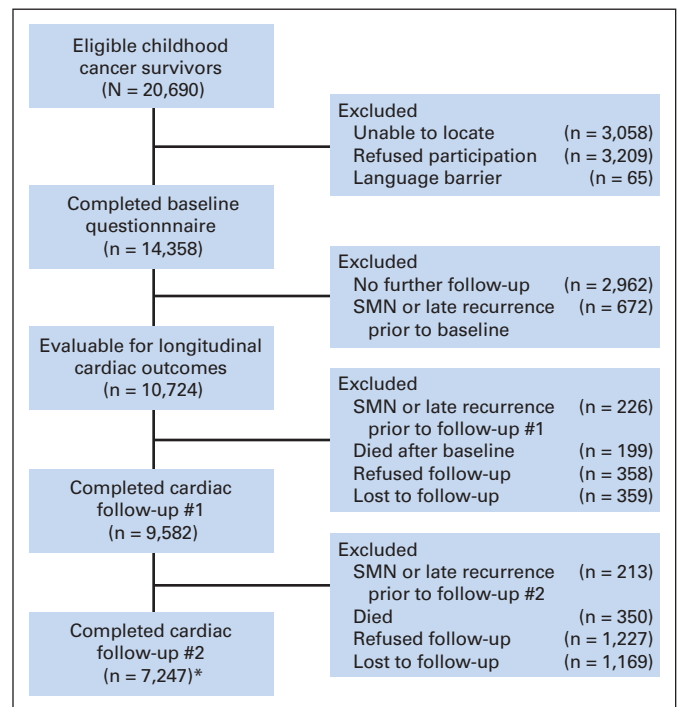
Eligible childhood cancer survivors
(N = 20,690)

Excluded
Unable to locate (n = 3,058)
Refused participation (n = 3,209)
Language barrier (n = 65)

Completed baseline questionnnaire
(n = 14,358)

Excluded
No further follow-up (n = 2,962)
SMN or late recurrence prior to baseline (n = 672)

Evaluable for longitudinal cardiac outcomes
(n = 10,724)

Excluded
SMN or late recurrence prior to follow-up #1 (n = 226)
Died after baseline (n = 199)
Refused follow-up (n = 358)
Lost to follow-up (n = 359)

Completed cardiac follow-up #1
(n = 9,582)

Excluded
SMN or late recurrence prior to follow-up #2 (n = 213)
Died (n = 350)
Refused follow-up (n = 1,227)
Lost to follow-up (n = 1,169)

Completed cardiac follow-up #2
(n = 7,247)*